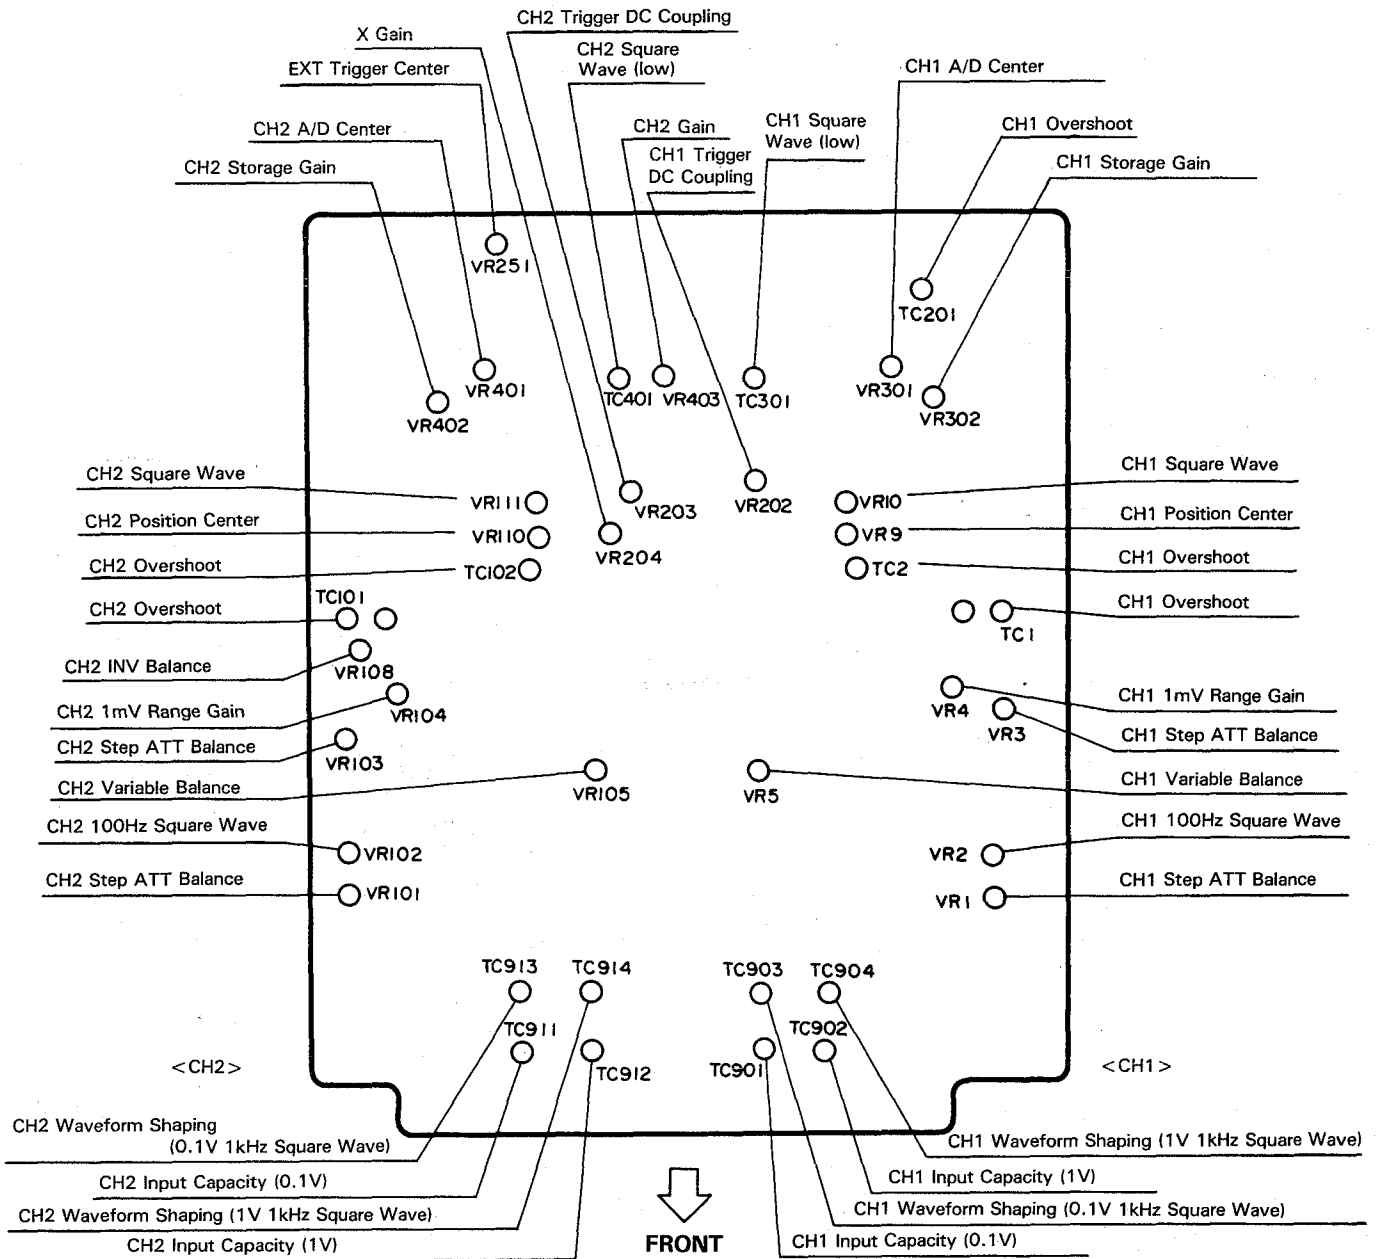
CH2 Trigger DC Coupling

X Gain

CH2 Square Wave (low)

EXT Trigger Center

CH1 A/D Center

CH2 Gain

CH1 Square Wave (low)

CH2 A/D Center

CH1 Trigger DC Coupling

CH1 Overshoot

CH2 Storage Gain

CH1 Storage Gain

VR251

TC201

VR401

TC401

VR403

TC301

VR301

VR402

VR302

CH2 Square Wave

CH1 Square Wave

VR111

VR203

VR202

VR10

CH2 Position Center

CH1 Position Center

VR110

VR204

VR9

CH2 Overshoot

CH1 Overshoot

TC102

TC2

CH2 Overshoot

TC101

CH1 Overshoot

TC1

CH2 INV Balance

VR108

CH2 1mV Range Gain

VR104

VR4

CH1 1mV Range Gain

CH2 Step ATT Balance

VR3

CH1 Step ATT Balance

VR103

CH2 Variable Balance

VR105

VR5

CH1 Variable Balance

CH2 100Hz Square Wave

CH1 100Hz Square Wave

VR102

VR2

CH2 Step ATT Balance

CH1 Step ATT Balance

VR101

VR1

TC913

TC914

TC903

TC904

TC911

TC902

<CH2>

TC912

TC901

<CH1>

CH2 Waveform Shaping (0.1V 1kHz Square Wave)

CH1 Waveform Shaping (1V 1kHz Square Wave)

CH2 Input Capacity (0.1V)

CH1 Input Capacity (1V)

CH1 Waveform Shaping (0.1V 1kHz Square Wave)

CH2 Waveform Shaping (1V 1kHz Square Wave)

CH2 Input Capacity (1V)

FRONT

CH1 Input Capacity (0.1V)